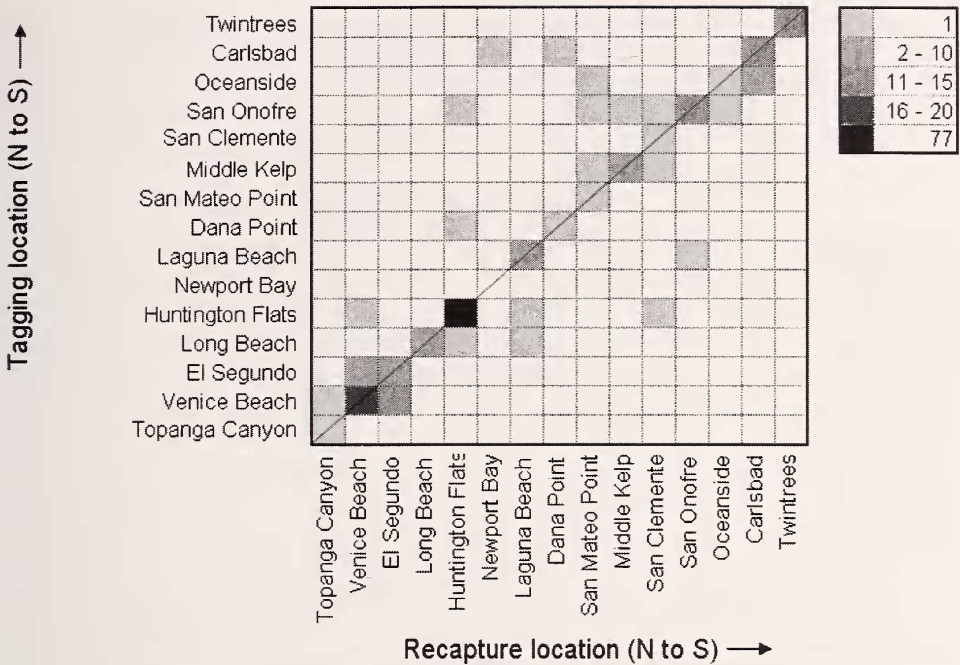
Tagging location (N to S) ⟶

Twintrees
Carlsbad
Oceanside
San Onofre
San Clemente
Middle Kelp
San Mateo Point
Dana Point
Laguna Beach
Newport Bay
Huntington Flats
Long Beach
El Segundo
Venice Beach
Topanga Canyon

Topanga Canyon
Venice Beach
El Segundo
Long Beach
Huntington Flats
Newport Bay
Laguna Beach
Dana Point
San Mateo Point
Middle Kelp
San Clemente
San Onofre
Oceanside
Carlsbad
Twintrees

Recapture location (N to S) ⟶

| | |
|---|---|
| | 1 |
| | 2 - 10 |
| | 11 - 15 |
| | 16 - 20 |
| | 77 |